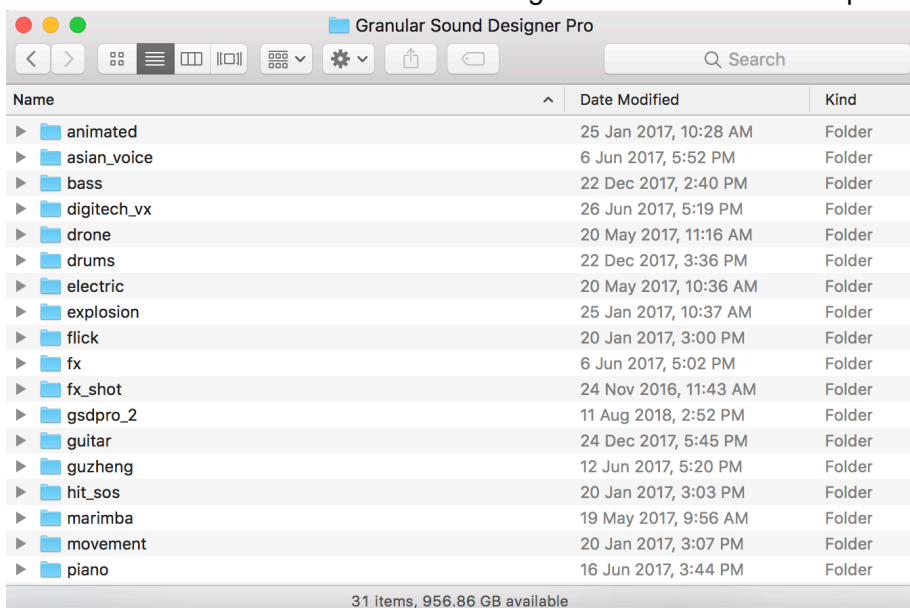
Granular Sound Designer Pro

Search

| Name | Date Modified | Kind |
|---|---|---|
| animated | 25 Jan 2017, 10:28 AM | Folder |
| asian_voice | 6 Jun 2017, 5:52 PM | Folder |
| bass | 22 Dec 2017, 2:40 PM | Folder |
| digitech_vx | 26 Jun 2017, 5:19 PM | Folder |
| drone | 20 May 2017, 11:16 AM | Folder |
| drums | 22 Dec 2017, 3:36 PM | Folder |
| electric | 20 May 2017, 10:36 AM | Folder |
| explosion | 25 Jan 2017, 10:37 AM | Folder |
| flick | 20 Jan 2017, 3:00 PM | Folder |
| fx | 6 Jun 2017, 5:02 PM | Folder |
| fx_shot | 24 Nov 2016, 11:43 AM | Folder |
| gsdpro_2 | 11 Aug 2018, 2:52 PM | Folder |
| guitar | 24 Dec 2017, 5:45 PM | Folder |
| guzheng | 12 Jun 2017, 5:20 PM | Folder |
| hit_sos | 20 Jan 2017, 3:03 PM | Folder |
| marimba | 19 May 2017, 9:56 AM | Folder |
| movement | 20 Jan 2017, 3:07 PM | Folder |
| piano | 16 Jun 2017, 3:44 PM | Folder |

31 items, 956.86 GB available